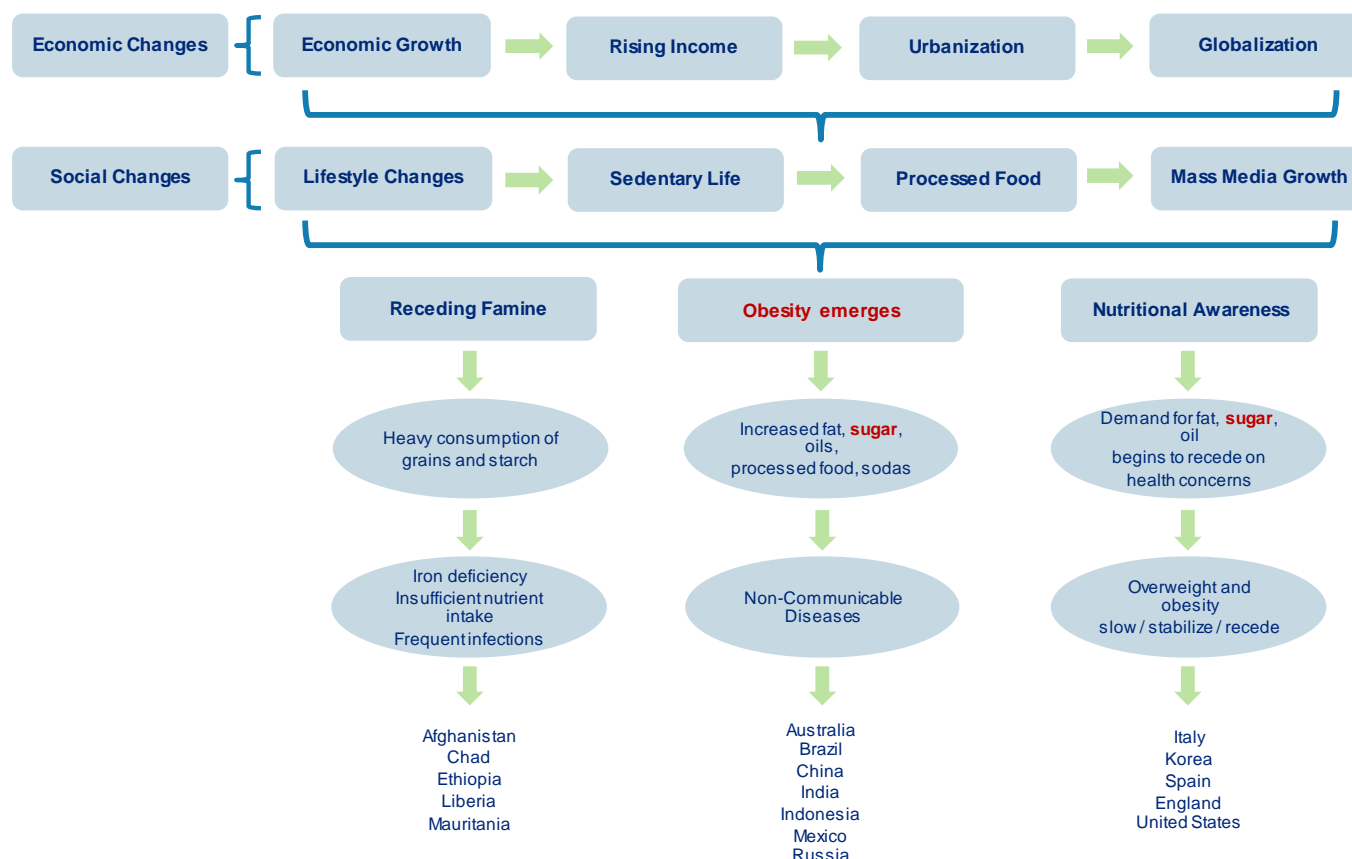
Economic Changes

Economic Growth

Rising Income

Urbanization

Globalization

Social Changes

Lifestyle Changes

Sedentary Life

Processed Food

Mass Media Growth

Receding Famine

Obesity emerges

Nutritional Awareness

Heavy consumption of grains and starch

Increased fat, sugar, oils, processed food, sodas

Demand for fat, sugar, oil begins to recede on health concerns

Iron deficiency
Insufficient nutrient intake
Frequent infections

Non-Communicable Diseases

Overweight and obesity slow / stabilize / recede

Afghanistan
Chad
Ethiopia
Liberia
Mauritania

Australia
Brazil
China
India
Indonesia
Mexico
Russia

Italy
Korea
Spain
England
United States